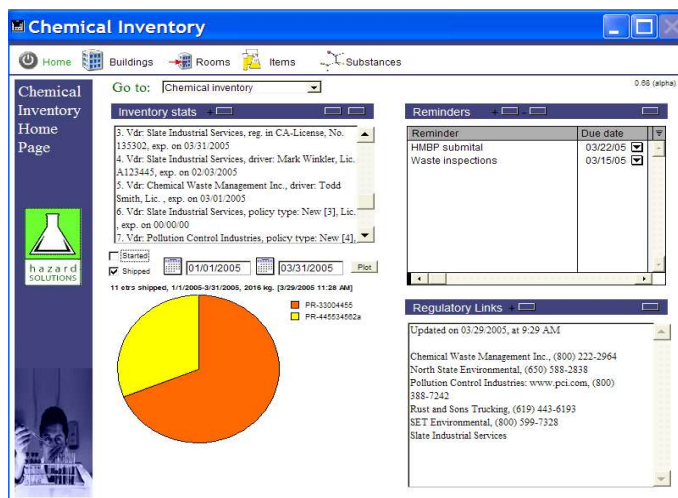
Chemical Inventory

Home Buildings Rooms Items Substances

Chemical Inventory Home Page

Go to: Chemical inventory

0.66 (alpha)

Inventory stats

3. Vdr: Slate Industrial Services, reg. in CA-License, No. 135302, exp. on 03/31/2005
4. Vdr: Slate Industrial Services, driver: Mark Winkler, Lic. A123445, exp. on 02/03/2005
5. Vdr: Chemical Waste Management Inc., driver: Todd Smith, Lic. , exp. on 03/01/2005
6. Vdr: Slate Industrial Services, policy type: New [3], Lic. , exp. on 00/00/00
7. Vdr: Pollution Control Industries, policy type: New [4],

Started

Shipped 01/01/2005 03/31/2005 Plot

11 ctrs shipped, 1/1/2005-3/31/2005, 2016 kg. [3/29/2005 11:28 AM]

PR-33004455
PR-445534562a

hazard SOLUTIONS

Reminders

| Reminder | Due date |
|---|---|
| HMBP submital | 03/22/05 |
| Waste inspections | 03/15/05 |

Regulatory Links

Updated on 03/29/2005, at 9:29 AM

Chemical Waste Management Inc., (800) 222-2964
North State Environmental, (650) 588-2838
Pollution Control Industries: www.pci.com, (800) 388-7242
Rust and Sons Trucking, (619) 443-6193
SET Environmental, (800) 599-7328
Slate Industrial Services